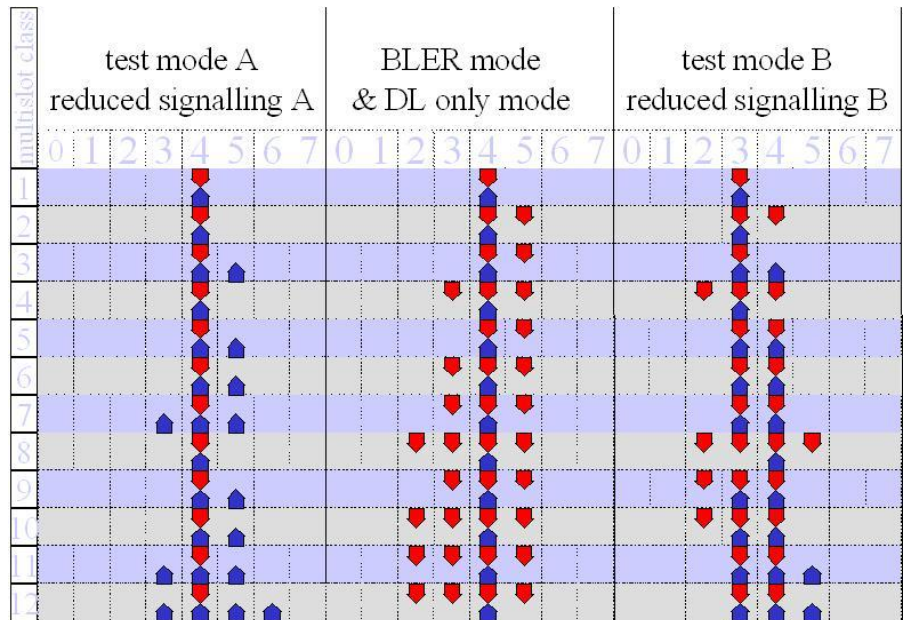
| multislot class | test mode A reduced signalling A | BLER mode & DL only mode | test mode B reduced signalling B |
|---|---|---|---|
| | 0 1 2 3 4 5 6 7 | 0 1 2 3 4 5 6 7 | 0 1 2 3 4 5 6 7 |
| 1 | | | |
| 2 | | | |
| 3 | | | |
| 4 | | | |
| 5 | | | |
| 6 | | | |
| 7 | | | |
| 8 | | | |
| 9 | | | |
| 10 | | | |
| 11 | | | |
| 12 | | | |